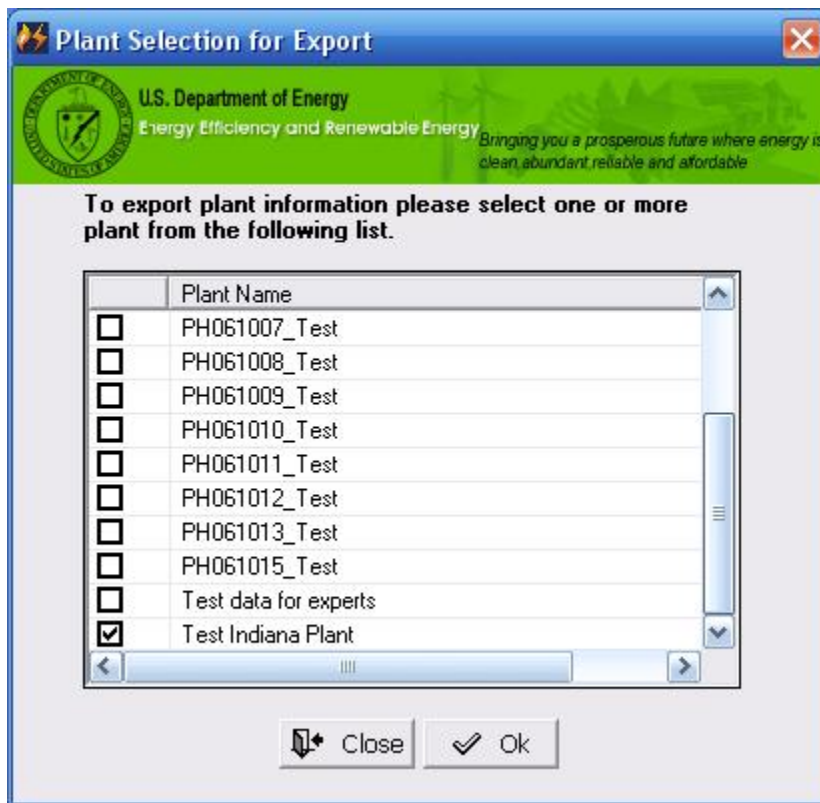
Plant Selection for Export

U.S. Department of Energy
Energy Efficiency and Renewable Energy
Bringing you a prosperous future where energy is clean abundant reliable and affordable

To export plant information please select one or more plant from the following list.

| | Plant Name |
|---|---|
| ☐ | PH061007_Test |
| ☐ | PH061008_Test |
| ☐ | PH061009_Test |
| ☐ | PH061010_Test |
| ☐ | PH061011_Test |
| ☐ | PH061012_Test |
| ☐ | PH061013_Test |
| ☐ | PH061015_Test |
| ☐ | Test data for experts |
| ☑ | Test Indiana Plant |

Close
Ok